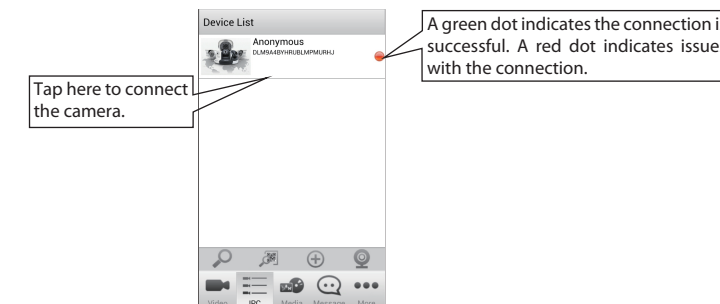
Device List

Anonymous
DLM9A4BYHRUBLMPMURHJ

A green dot indicates the connection i successful. A red dot indicates issue with the connection.

Tap here to connect the camera.

Video IPC Media Message More